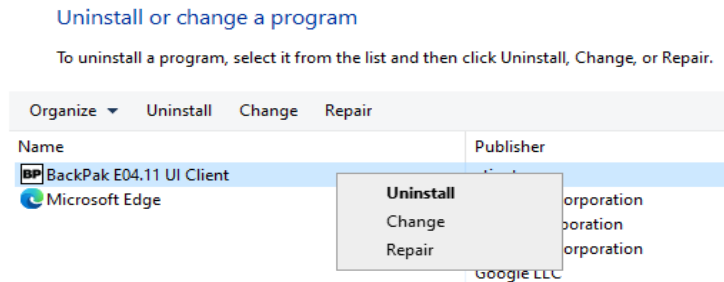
Uninstall or change a program

To uninstall a program, select it from the list and then click Uninstall, Change, or Repair.

Organize ▾ Uninstall Change Repair

| Name | Publisher |
|---|---|
| BP BackPak E04.11 UI Client | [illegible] |
| Microsoft Edge | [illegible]orporation |
| | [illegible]oration |
| | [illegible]orporation |
| | Google LLC |

Uninstall
Change
Repair